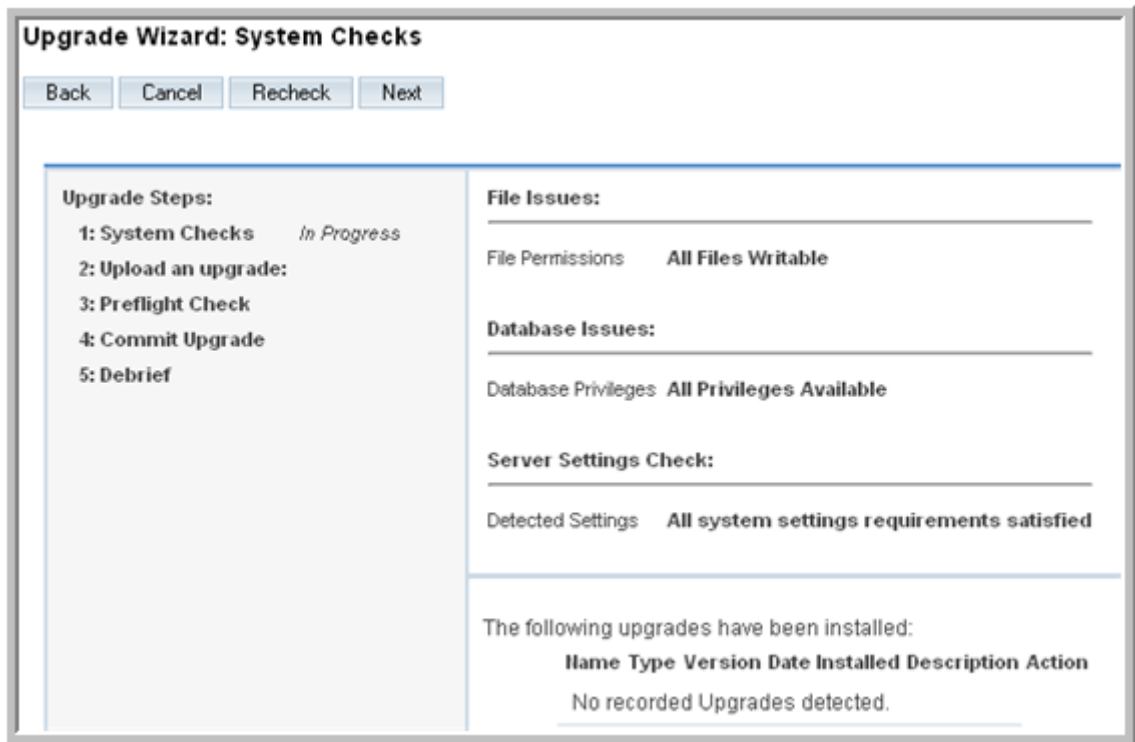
Upgrade Wizard: System Checks

Back Cancel Recheck Next

Upgrade Steps:
1: System Checks *In Progress*
2: Upload an upgrade:
3: Preflight Check
4: Commit Upgrade
5: Debrief

File Issues:

File Permissions All Files Writable

Database Issues:

Database Privileges All Privileges Available

Server Settings Check:

Detected Settings All system settings requirements satisfied

The following upgrades have been installed:

| Name | Type | Version | Date Installed | Description | Action |
|---|---|---|---|---|---|

No recorded Upgrades detected.